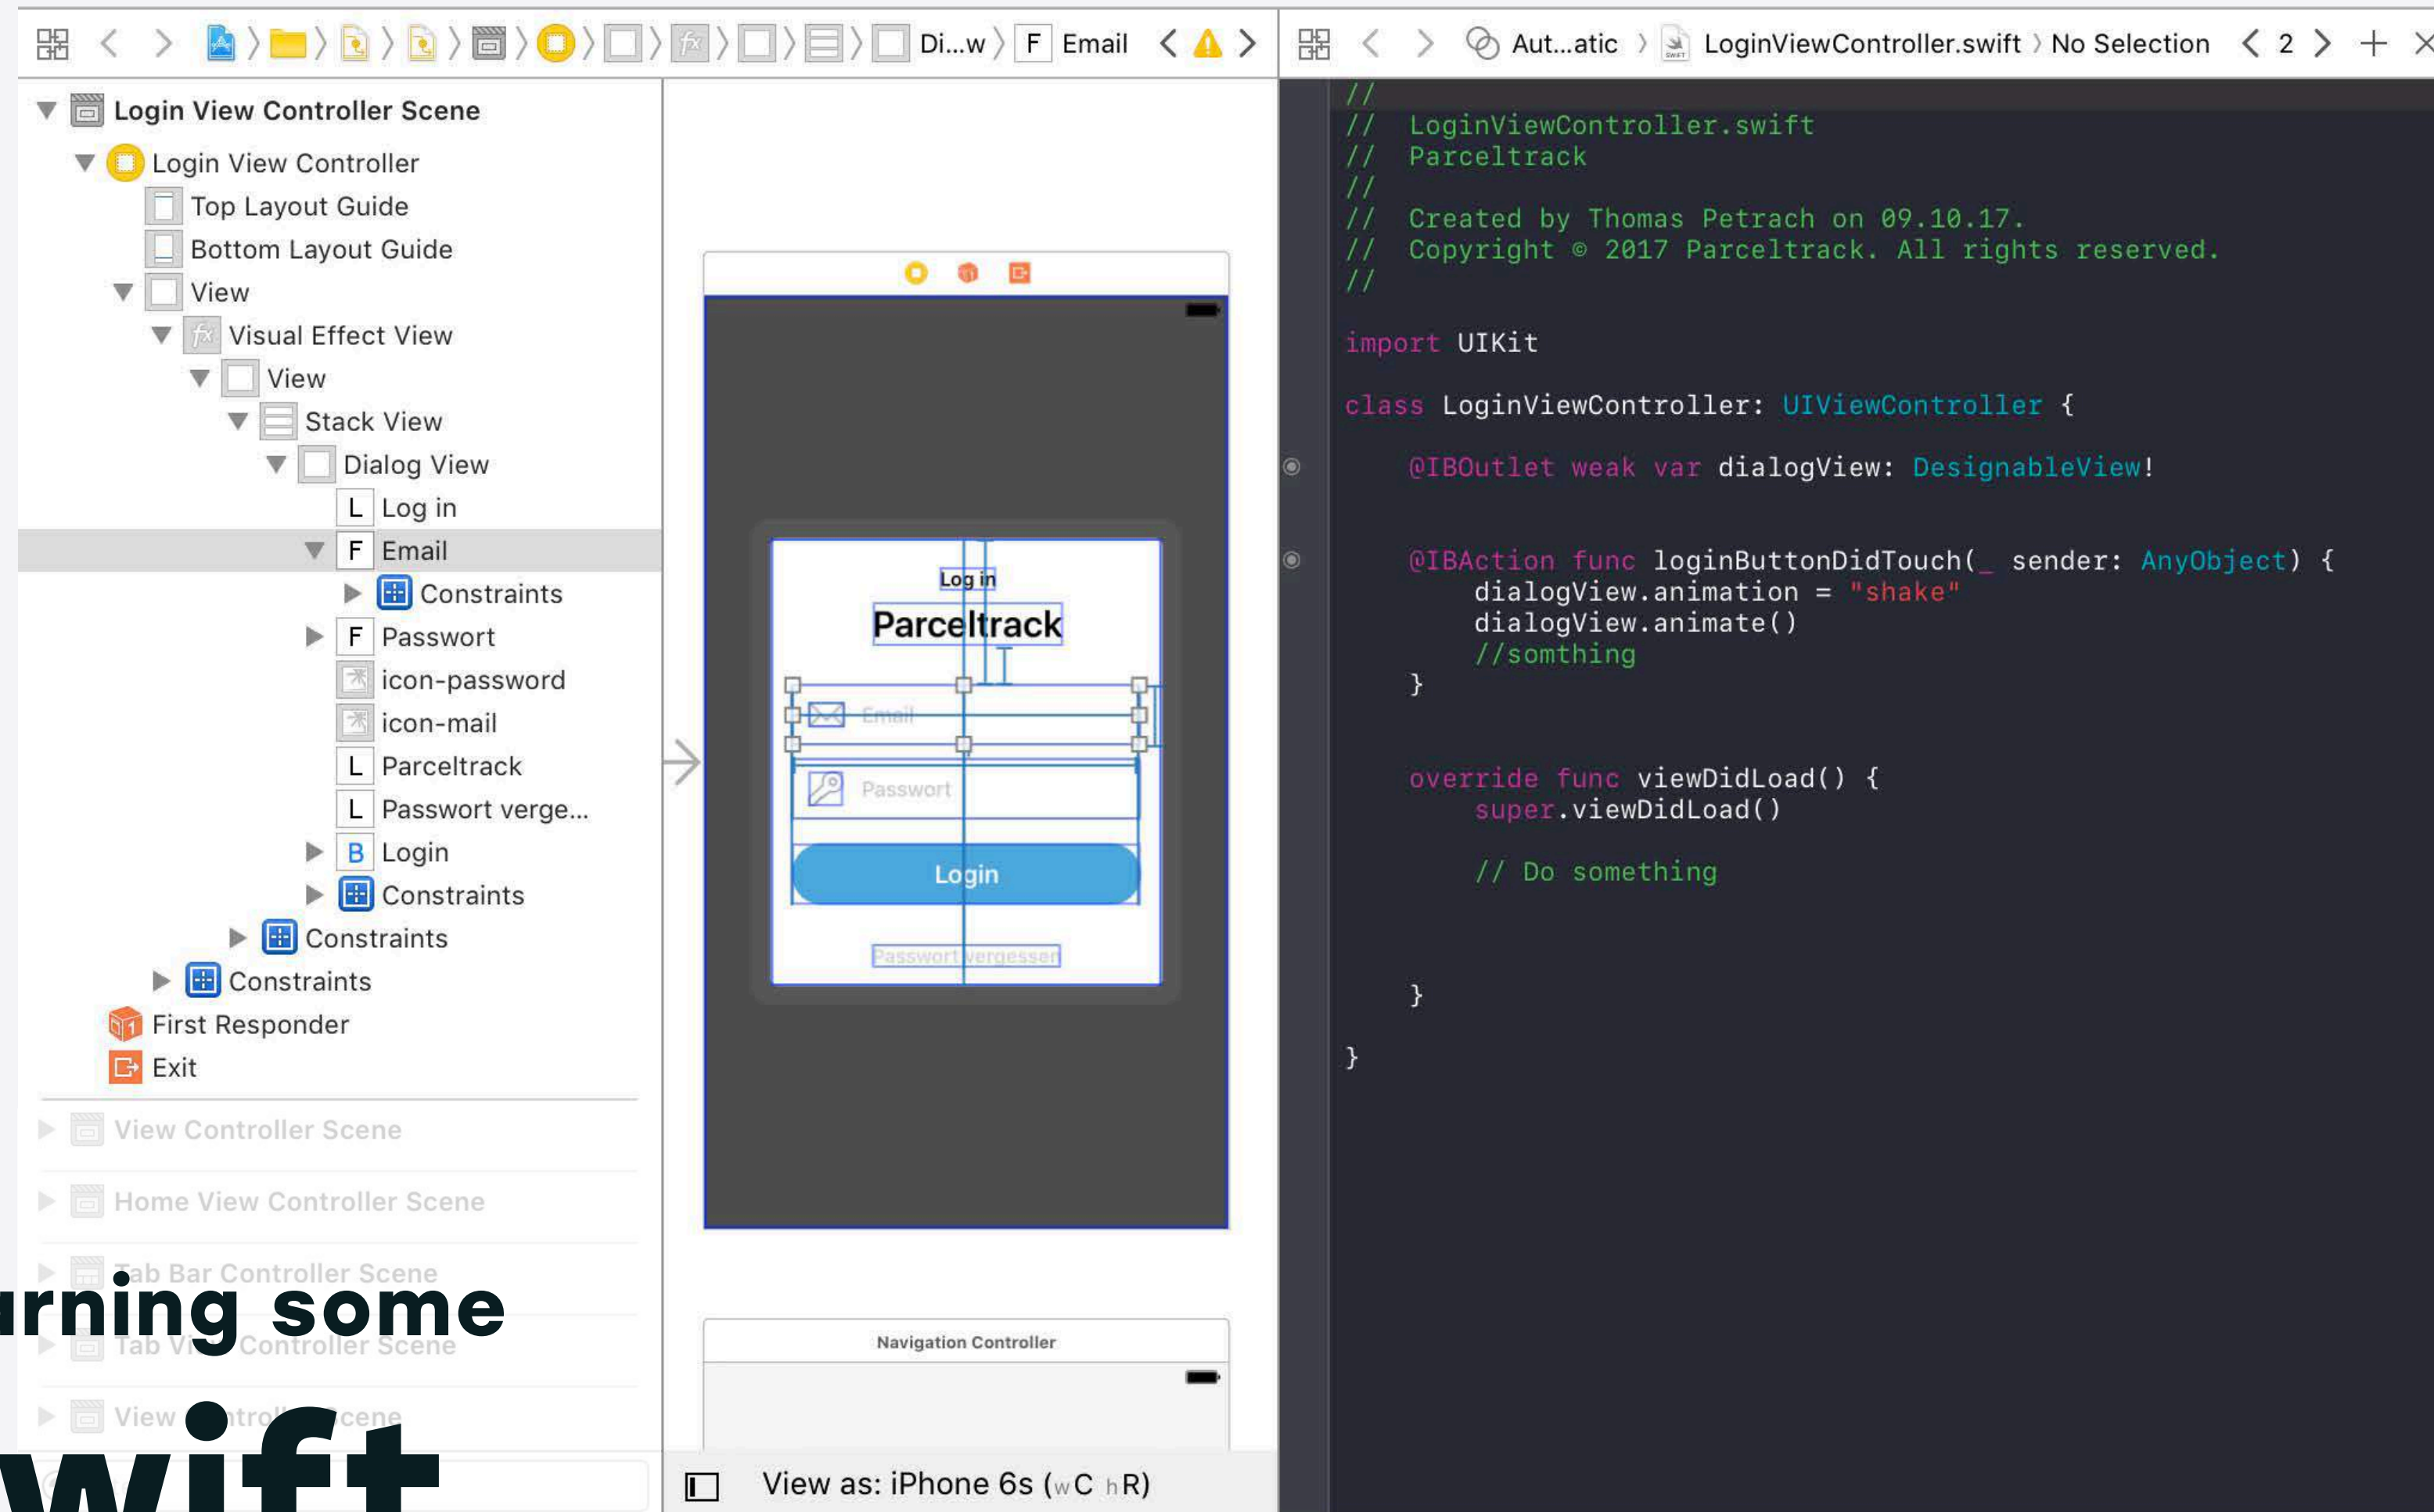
Di...w 〉 F Email

Aut...atic 〉 LoginViewController.swift 〉 No Selection 〈 2 〉

Login View Controller Scene
Login View Controller
Top Layout Guide
Bottom Layout Guide
View
Visual Effect View
View
Stack View
Dialog View
L Log in
F Email
Constraints
F Passwort
icon-password
icon-mail
L Parceltrack
L Passwort verge...
B Login
Constraints
Constraints
Constraints
First Responder
Exit
View Controller Scene
Home View Controller Scene
Tab Bar Controller Scene
Tab Vi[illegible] Controller Scene
View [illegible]trol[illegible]cene

Log in
Parceltrack
Email
Passwort
Login
Passwort vergessen

Navigation Controller

View as: iPhone 6s (wC hR)

//
// LoginViewController.swift
// Parceltrack
//
// Created by Thomas Petrach on 09.10.17.
// Copyright © 2017 Parceltrack. All rights reserved.
//

import UIKit

class LoginViewController: UIViewController {

@IBOutlet weak var dialogView: DesignableView!

@IBAction func loginButtonDidTouch(_ sender: AnyObject) {
dialogView.animation = "shake"
dialogView.animate()
//somthing
}

override func viewDidLoad() {
super.viewDidLoad()

// Do something

}

}

urning some
wift